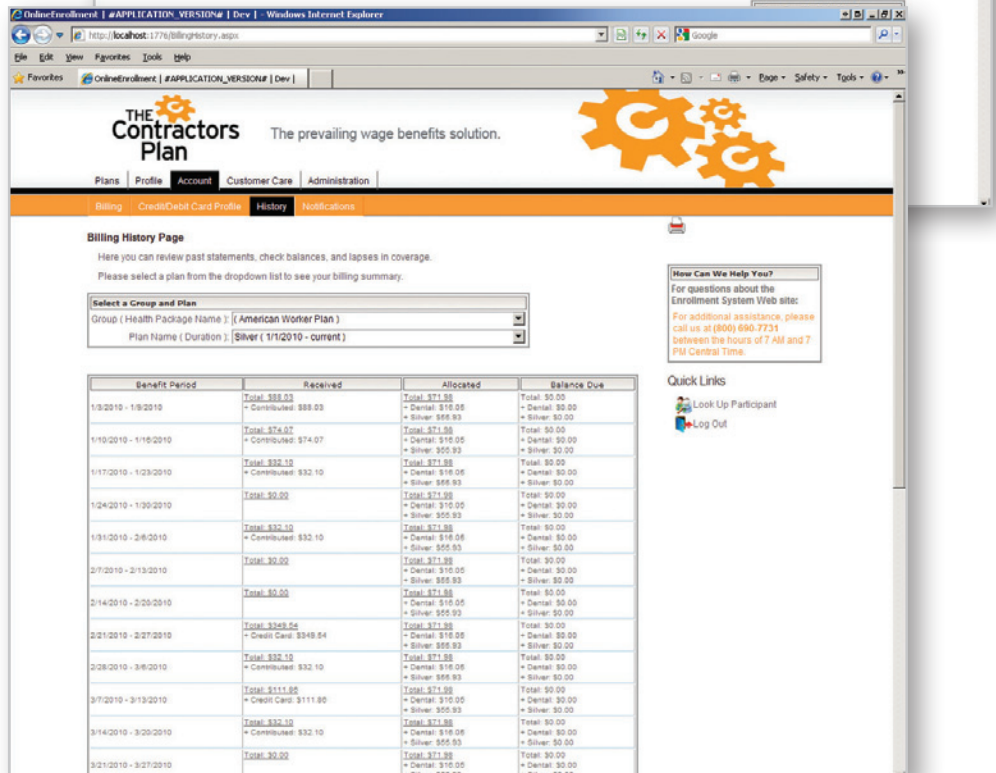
OnlineEnrollment | #APPLICATION_VERSION# | Dev | - Windows Internet Explorer

http://localhost:1776/BillingHistory.aspx

Google

File Edit View Favorites Tools Help

Favorites OnlineEnrollment | #APPLICATION_VERSION# | Dev |

Page Safety Tools

THE Contractors Plan

The prevailing wage benefits solution.

Plans Profile Account Customer Care Administration

Billing Credit/Debit Card Profile History Notifications

Billing History Page

Here you can review past statements, check balances, and lapses in coverage.

Please select a plan from the dropdown list to see your billing summary.

Select a Group and Plan

Group ( Health Package Name ): ( American Worker Plan )

Plan Name ( Duration ): Silver ( 1/1/2010 - current )

| Benefit Period | Received | Allocated | Balance Due |
|---|---|---|---|
| 1/3/2010 - 1/9/2010 | Total: $88.03 + Contributed: $88.03 | Total: $71.98 + Dental: $16.05 + Silver: $55.93 | Total: $0.00 + Dental: $0.00 + Silver: $0.00 |
| 1/10/2010 - 1/16/2010 | Total: $74.07 + Contributed: $74.07 | Total: $71.98 + Dental: $16.05 + Silver: $55.93 | Total: $0.00 + Dental: $0.00 + Silver: $0.00 |
| 1/17/2010 - 1/23/2010 | Total: $32.10 + Contributed: $32.10 | Total: $71.98 + Dental: $16.05 + Silver: $55.93 | Total: $0.00 + Dental: $0.00 + Silver: $0.00 |
| 1/24/2010 - 1/30/2010 | Total: $0.00 | Total: $71.98 + Dental: $16.05 + Silver: $55.93 | Total: $0.00 + Dental: $0.00 + Silver: $0.00 |
| 1/31/2010 - 2/6/2010 | Total: $32.10 + Contributed: $32.10 | Total: $71.98 + Dental: $16.05 + Silver: $55.93 | Total: $0.00 + Dental: $0.00 + Silver: $0.00 |
| 2/7/2010 - 2/13/2010 | Total: $0.00 | Total: $71.98 + Dental: $16.05 + Silver: $55.93 | Total: $0.00 + Dental: $0.00 + Silver: $0.00 |
| 2/14/2010 - 2/20/2010 | Total: $0.00 | Total: $71.98 + Dental: $16.05 + Silver: $55.93 | Total: $0.00 + Dental: $0.00 + Silver: $0.00 |
| 2/21/2010 - 2/27/2010 | Total: $349.54 + Credit Card: $349.54 | Total: $71.98 + Dental: $16.05 + Silver: $55.93 | Total: $0.00 + Dental: $0.00 + Silver: $0.00 |
| 2/28/2010 - 3/6/2010 | Total: $32.10 + Contributed: $32.10 | Total: $71.98 + Dental: $16.05 + Silver: $55.93 | Total: $0.00 + Dental: $0.00 + Silver: $0.00 |
| 3/7/2010 - 3/13/2010 | Total: $111.86 + Credit Card: $111.86 | Total: $71.98 + Dental: $16.05 + Silver: $55.93 | Total: $0.00 + Dental: $0.00 + Silver: $0.00 |
| 3/14/2010 - 3/20/2010 | Total: $32.10 + Contributed: $32.10 | Total: $71.98 + Dental: $16.05 + Silver: $55.93 | Total: $0.00 + Dental: $0.00 + Silver: $0.00 |
| 3/21/2010 - 3/27/2010 | Total: $0.00 | Total: $71.98 + Dental: $16.05 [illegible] | Total: $0.00 + Dental: $0.00 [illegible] |

How Can We Help You?

For questions about the Enrollment System Web site:

For additional assistance, please call us at (800) 690.7731 between the hours of 7 AM and 7 PM Central Time.

Quick Links

Look Up Participant

Log Out